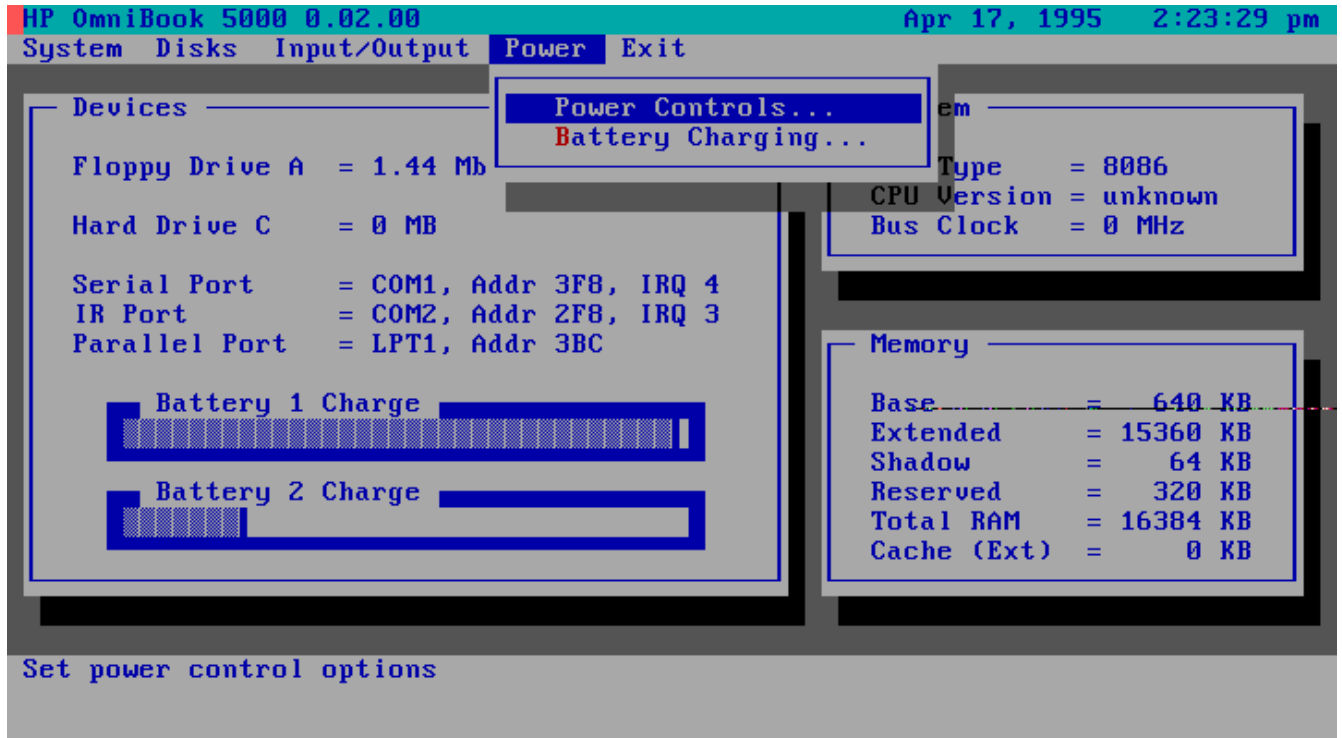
HP OmniBook 5000 0.02.00 Apr 17, 1995 2:23:29 pm

System Disks Input/Output Power Exit

Power Controls...
Battery Charging...

Devices

Floppy Drive A = 1.44 Mb

Hard Drive C = 0 MB

Serial Port = COM1, Addr 3F8, IRQ 4
IR Port = COM2, Addr 2F8, IRQ 3
Parallel Port = LPT1, Addr 3BC

Battery 1 Charge

Battery 2 Charge

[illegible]em

Type = 8086
CPU Version = unknown
Bus Clock = 0 MHz

Memory

Base = 640 KB
Extended = 15360 KB
Shadow = 64 KB
Reserved = 320 KB
Total RAM = 16384 KB
Cache (Ext) = 0 KB

Set power control options